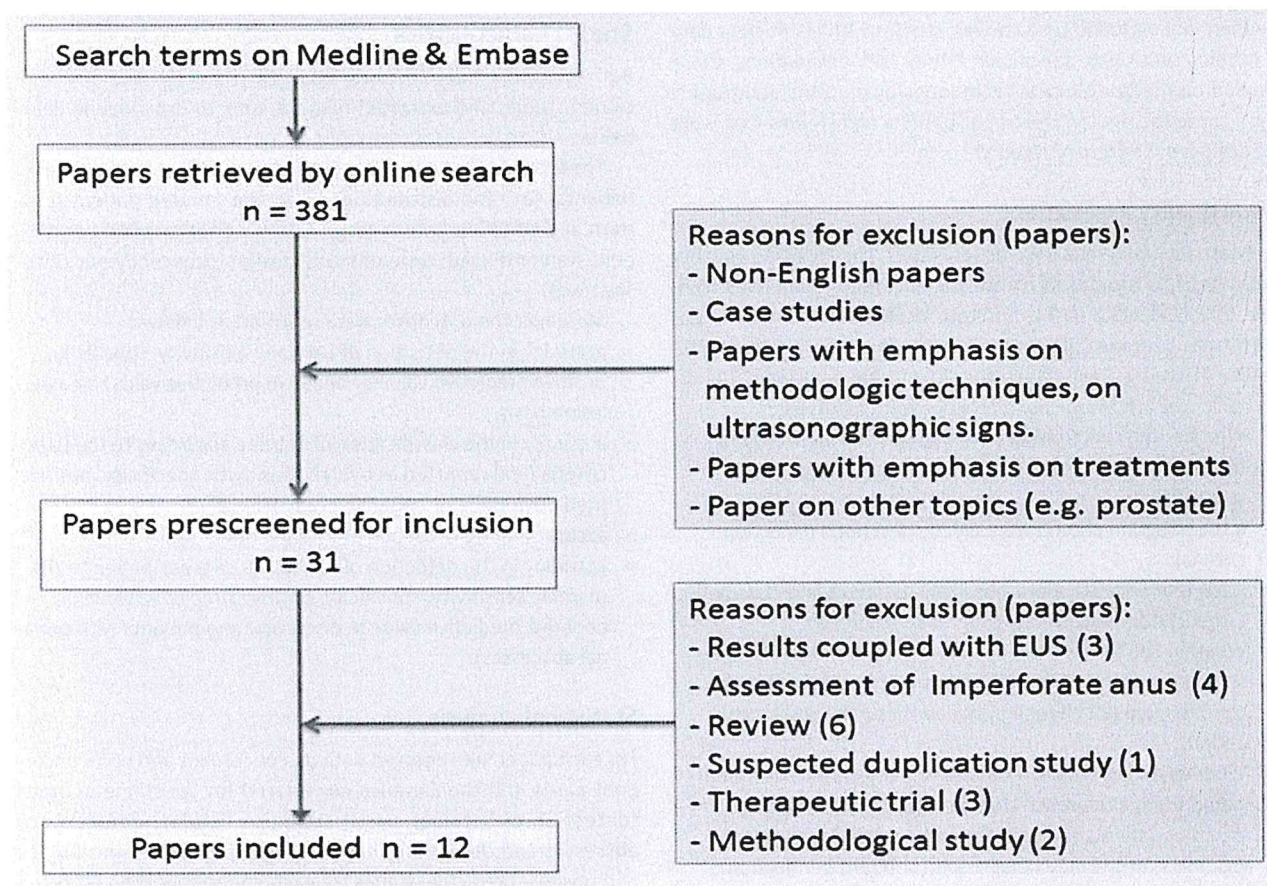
Search terms on Medline & Embase

Papers retrieved by online search
n = 381

Reasons for exclusion (papers):
- Non-English papers
- Case studies
- Papers with emphasis on methodologic techniques, on ultrasonographic signs.
- Papers with emphasis on treatments
- Paper on other topics (e.g. prostate)

Papers prescreened for inclusion
n = 31

Reasons for exclusion (papers):
- Results coupled with EUS (3)
- Assessment of Imperforate anus (4)
- Review (6)
- Suspected duplication study (1)
- Therapeutic trial (3)
- Methodological study (2)

Papers included n = 12